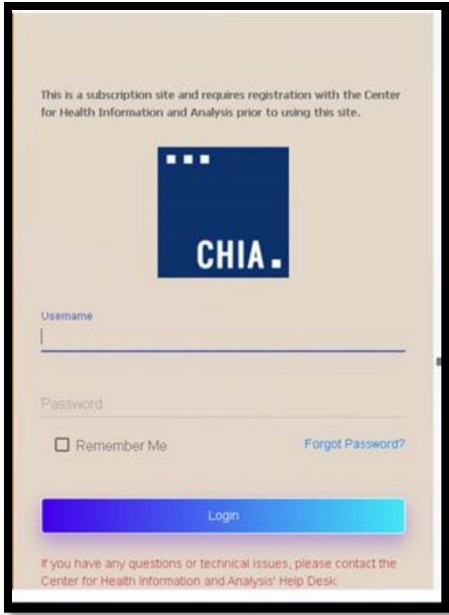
This is a subscription site and requires registration with the Center for Health Information and Analysis prior to using this site.

CHIA.

Username

Password

Remember Me

Forgot Password?

Login

If you have any questions or technical issues, please contact the Center for Health Information and Analysis' Help Desk.